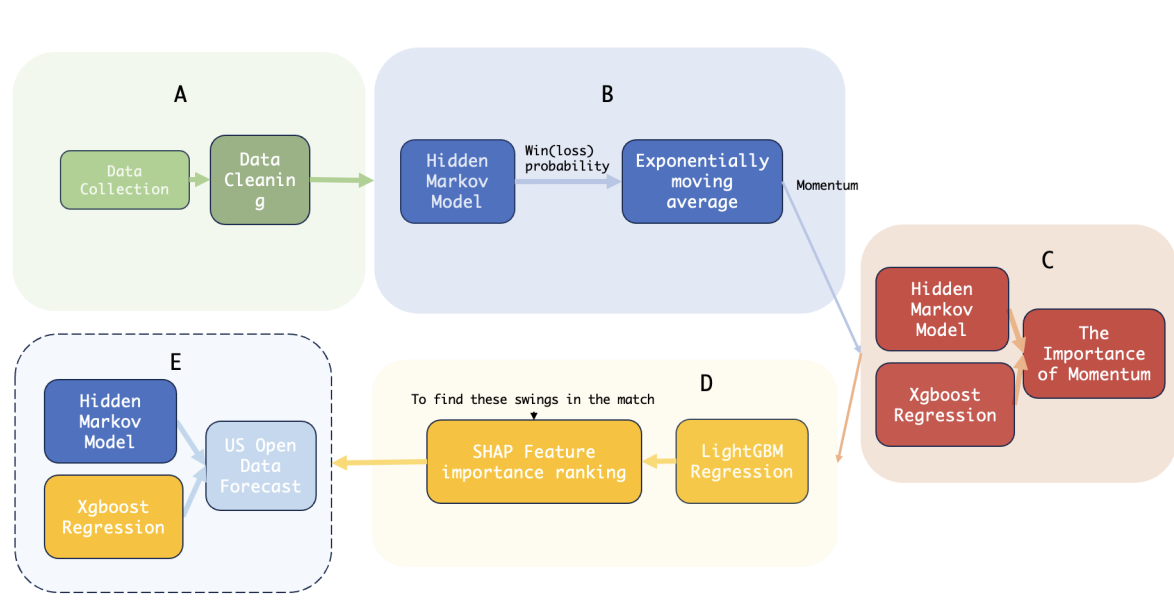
A

Data Collection

Data Cleaning

B

Hidden Markov Model

Win(loss) probability

Exponentially moving average

Momentum

C

Hidden Markov Model

Xgboost Regression

The Importance of Momentum

E

Hidden Markov Model

Xgboost Regression

US Open Data Forecast

D

To find these swings in the match

SHAP Feature importance ranking

LightGBM Regression